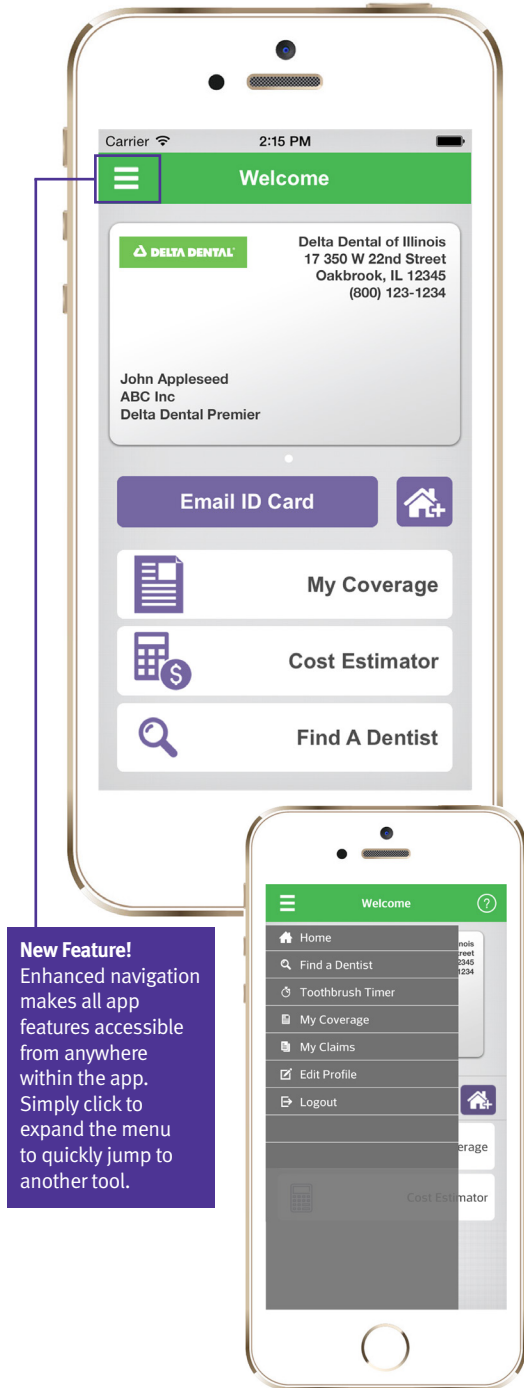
Carrier 2:15 PM

Welcome

DELTA DENTAL

Delta Dental of Illinois
17 350 W 22nd Street
Oakbrook, IL 12345
(800) 123-1234

John Appleseed
ABC Inc
Delta Dental Premier

Email ID Card

My Coverage

Cost Estimator

Find A Dentist

New Feature!
Enhanced navigation makes all app features accessible from anywhere within the app. Simply click to expand the menu to quickly jump to another tool.

Welcome

?

Home
Find a Dentist
Toothbrush Timer
My Coverage
My Claims
Edit Profile
Logout

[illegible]inois
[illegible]treet
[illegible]2345
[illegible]1234

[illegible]erage

Cost Estimator